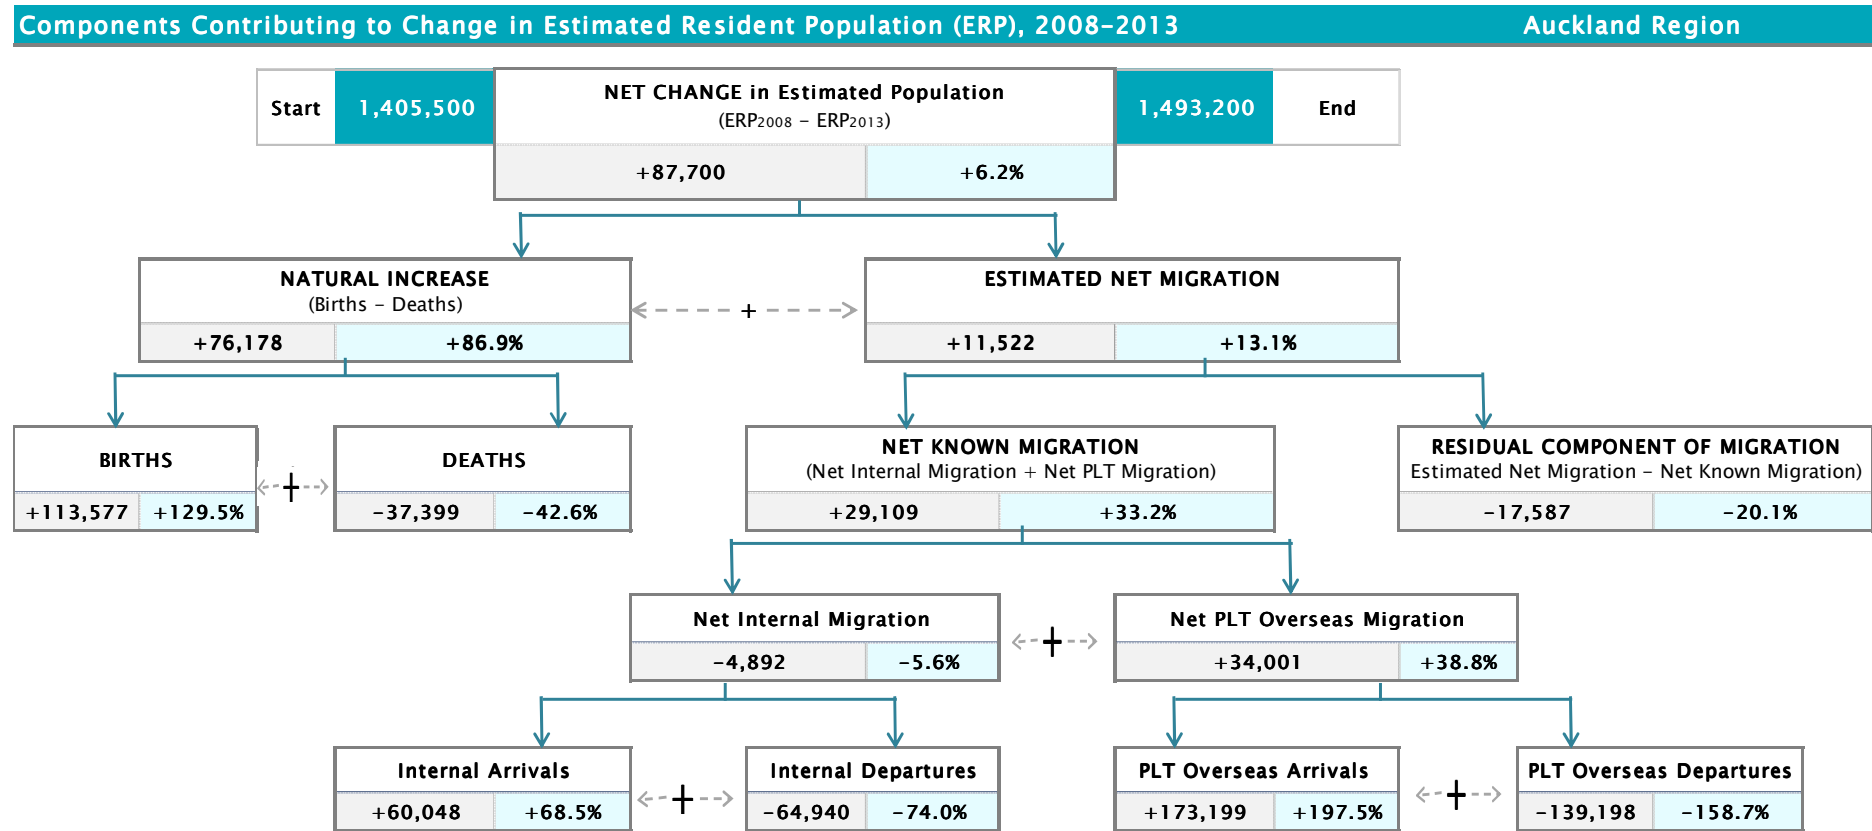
Components Contributing to Change in Estimated Resident Population (ERP), 2008-2013 Auckland Region

Start 1,405,500

NET CHANGE in Estimated Population
(ERP2008 – ERP2013)
+87,700 +6.2%

1,493,200 End

NATURAL INCREASE
(Births – Deaths)
+76,178 +86.9%

+

ESTIMATED NET MIGRATION
+11,522 +13.1%

BIRTHS
+113,577 +129.5%

+

DEATHS
-37,399 -42.6%

NET KNOWN MIGRATION
(Net Internal Migration + Net PLT Migration)
+29,109 +33.2%

RESIDUAL COMPONENT OF MIGRATION
Estimated Net Migration – Net Known Migration)
-17,587 -20.1%

Net Internal Migration
-4,892 -5.6%

+

Net PLT Overseas Migration
+34,001 +38.8%

Internal Arrivals
+60,048 +68.5%

+

Internal Departures
-64,940 -74.0%

PLT Overseas Arrivals
+173,199 +197.5%

+

PLT Overseas Departures
-139,198 -158.7%